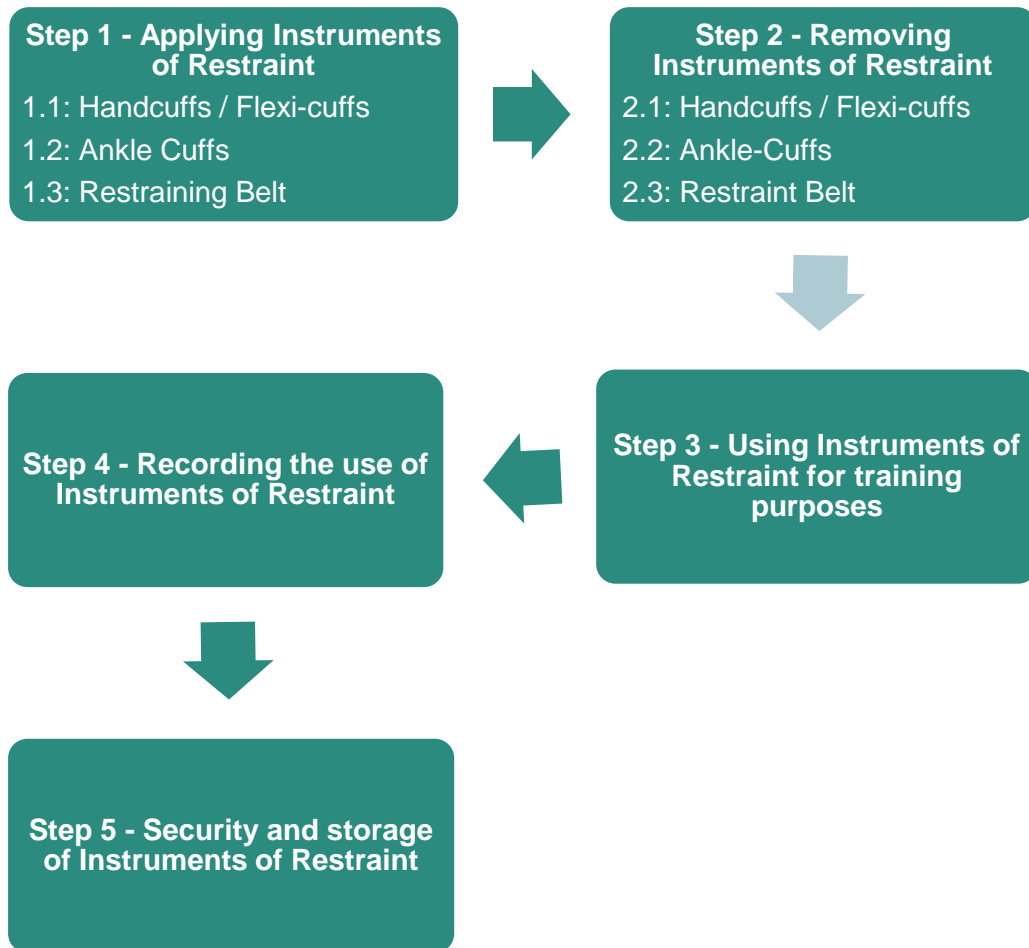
Step 1 - Applying Instruments of Restraint

1.1: Handcuffs / Flexi-cuffs

1.2: Ankle Cuffs

1.3: Restraining Belt

Step 2 - Removing Instruments of Restraint

2.1: Handcuffs / Flexi-cuffs

2.2: Ankle-Cuffs

2.3: Restraint Belt

Step 3 - Using Instruments of Restraint for training purposes

Step 4 - Recording the use of Instruments of Restraint

Step 5 - Security and storage of Instruments of Restraint